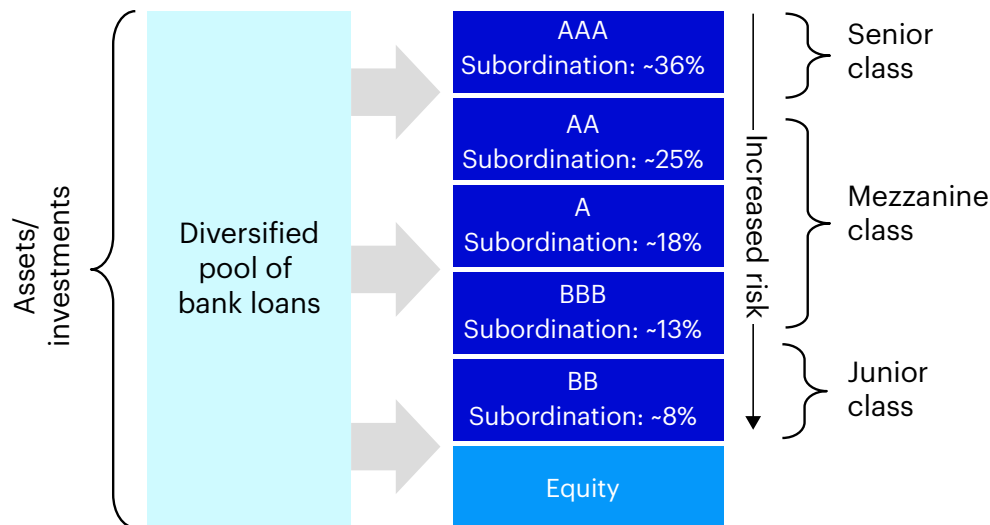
Assets/ investments

Diversified pool of bank loans

AAA
Subordination: ~36%

AA
Subordination: ~25%

A
Subordination: ~18%

BBB
Subordination: ~13%

BB
Subordination: ~8%

Equity

Increased risk

Senior class

Mezzanine class

Junior class